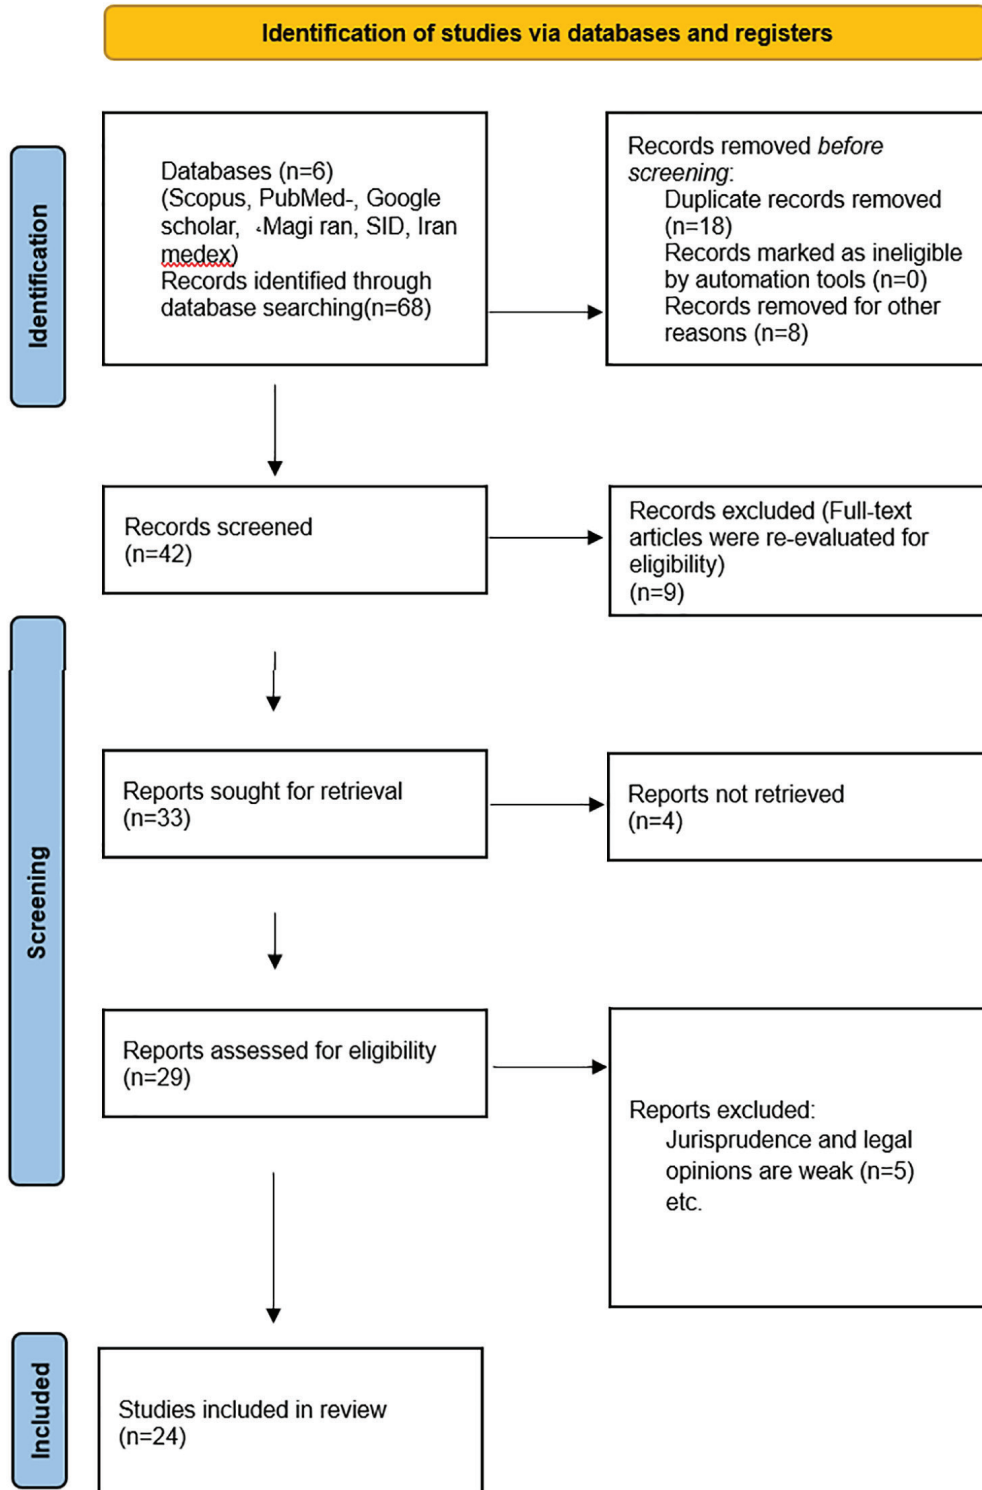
Identification of studies via databases and registers

Identification

Databases (n=6)
(Scopus, PubMed-, Google scholar, Magi ran, SID, Iran medex)
Records identified through database searching(n=68)

Records removed *before screening*:
Duplicate records removed (n=18)
Records marked as ineligible by automation tools (n=0)
Records removed for other reasons (n=8)

Screening

Records screened
(n=42)

Records excluded (Full-text articles were re-evaluated for eligibility)
(n=9)

Reports sought for retrieval
(n=33)

Reports not retrieved
(n=4)

Reports assessed for eligibility
(n=29)

Reports excluded:
Jurisprudence and legal opinions are weak (n=5)
etc.

Included

Studies included in review
(n=24)